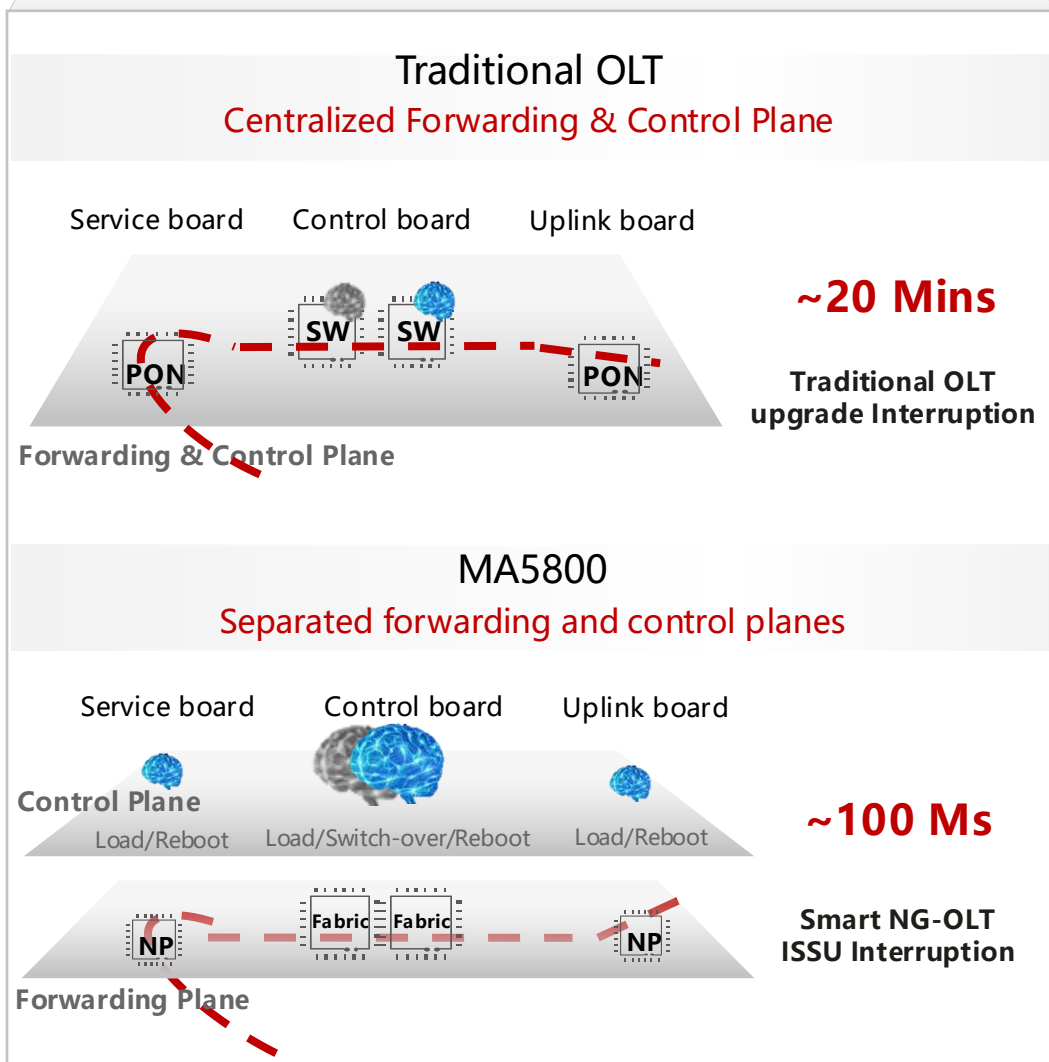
Traditional OLT
Centralized Forwarding & Control Plane

Service board
Control board
Uplink board

SW
SW
PON
PON

~20 Mins

Traditional OLT upgrade Interruption

Forwarding & Control Plane

MA5800
Separated forwarding and control planes

Service board
Control board
Uplink board

Control Plane
Load/Reboot
Load/Switch-over/Reboot
Load/Reboot

~100 Ms

Fabric
Fabric
NP
NP

Smart NG-OLT ISSU Interruption

Forwarding Plane